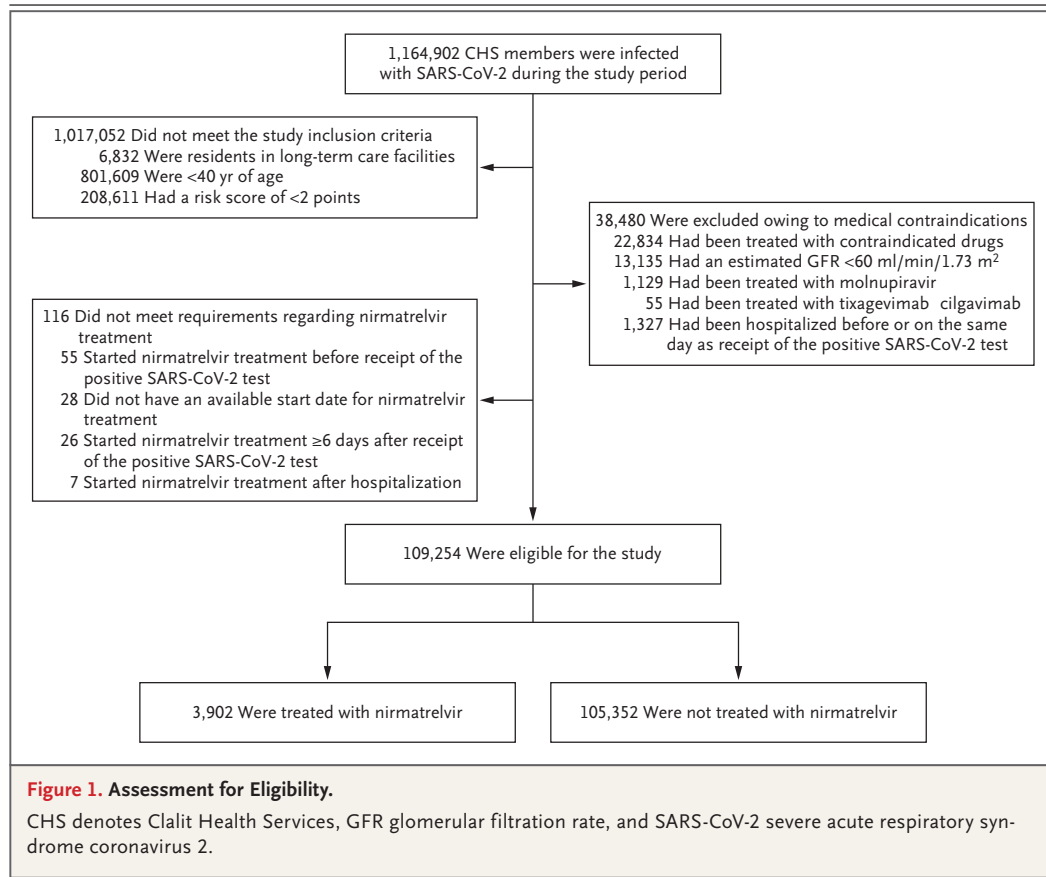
1,164,902 CHS members were infected with SARS-CoV-2 during the study period

1,017,052 Did not meet the study inclusion criteria
6,832 Were residents in long-term care facilities
801,609 Were <40 yr of age
208,611 Had a risk score of <2 points

38,480 Were excluded owing to medical contraindications
22,834 Had been treated with contraindicated drugs
13,135 Had an estimated GFR <60 ml/min/1.73 m$^2$
1,129 Had been treated with molnupiravir
55 Had been treated with tixagevimab cilgavimab
1,327 Had been hospitalized before or on the same day as receipt of the positive SARS-CoV-2 test

116 Did not meet requirements regarding nirmatrelvir treatment
55 Started nirmatrelvir treatment before receipt of the positive SARS-CoV-2 test
28 Did not have an available start date for nirmatrelvir treatment
26 Started nirmatrelvir treatment ≥6 days after receipt of the positive SARS-CoV-2 test
7 Started nirmatrelvir treatment after hospitalization

109,254 Were eligible for the study

3,902 Were treated with nirmatrelvir

105,352 Were not treated with nirmatrelvir

Figure 1. Assessment for Eligibility.

CHS denotes Clalit Health Services, GFR glomerular filtration rate, and SARS-CoV-2 severe acute respiratory syndrome coronavirus 2.